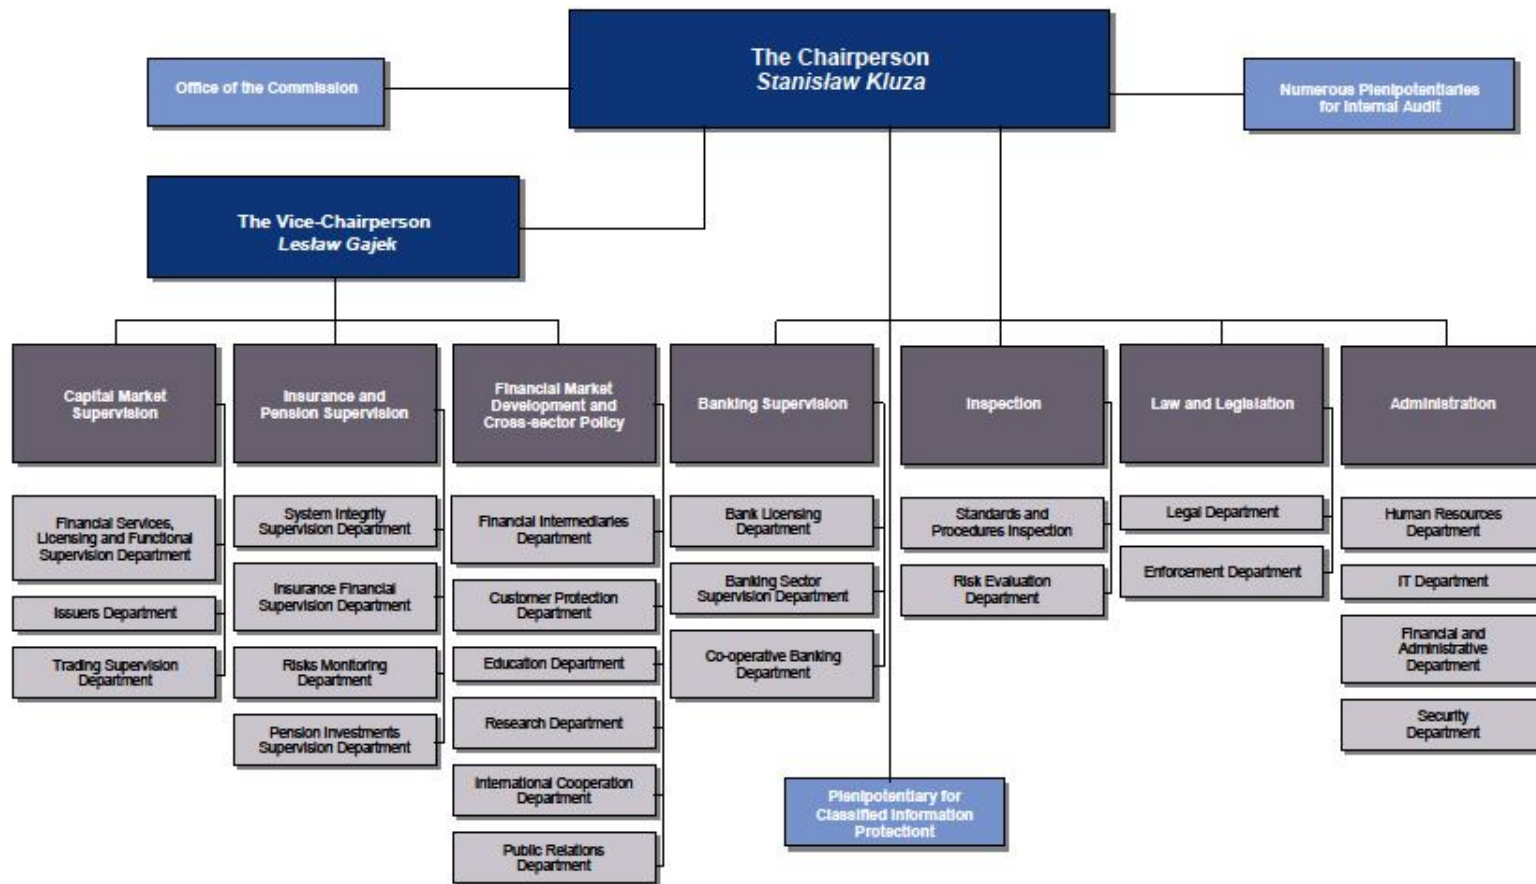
The Chairperson
Stanisław Kluza

Office of the Commission

Numerous Plenipotentiaries for Internal Audit

The Vice-Chairperson
Lesław Gajek

Capital Market Supervision

Financial Services, Licensing and Functional Supervision Department

Issuers Department

Trading Supervision Department

Insurance and Pension Supervision

System Integrity Supervision Department

Insurance Financial Supervision Department

Risks Monitoring Department

Pension Investments Supervision Department

Financial Market Development and Cross-sector Policy

Financial Intermediaries Department

Customer Protection Department

Education Department

Research Department

International Cooperation Department

Public Relations Department

Banking Supervision

Bank Licensing Department

Banking Sector Supervision Department

Co-operative Banking Department

Inspection

Standards and Procedures Inspection

Risk Evaluation Department

Law and Legislation

Legal Department

Enforcement Department

Administration

Human Resources Department

IT Department

Financial and Administrative Department

Security Department

Plenipotentiary for Classified Information Protection